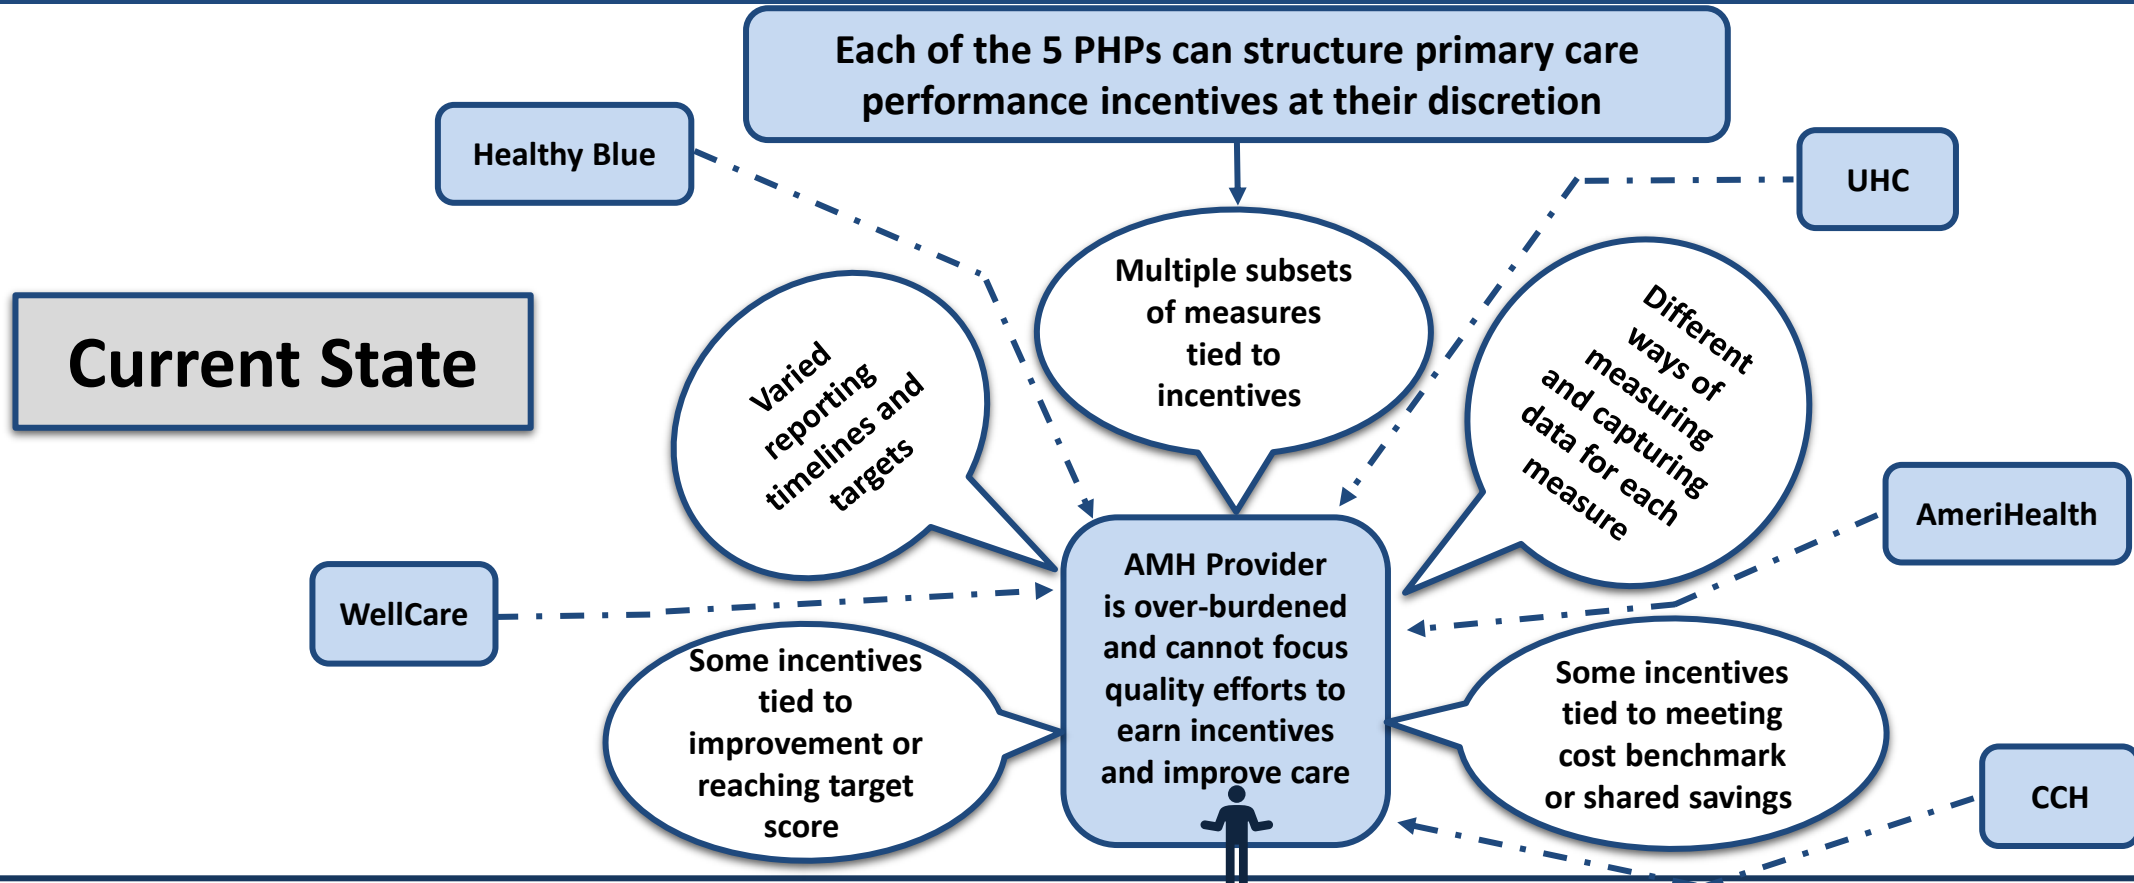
Each of the 5 PHPs can structure primary care performance incentives at their discretion

Healthy Blue

UHC

Current State

Varied reporting timelines and targets

Multiple subsets of measures tied to incentives

Different ways of measuring and capturing data for each measure

AmeriHealth

WellCare

AMH Provider is over-burdened and cannot focus quality efforts to earn incentives and improve care

Some incentives tied to improvement or reaching target score

Some incentives tied to meeting cost benchmark or shared savings

CCH